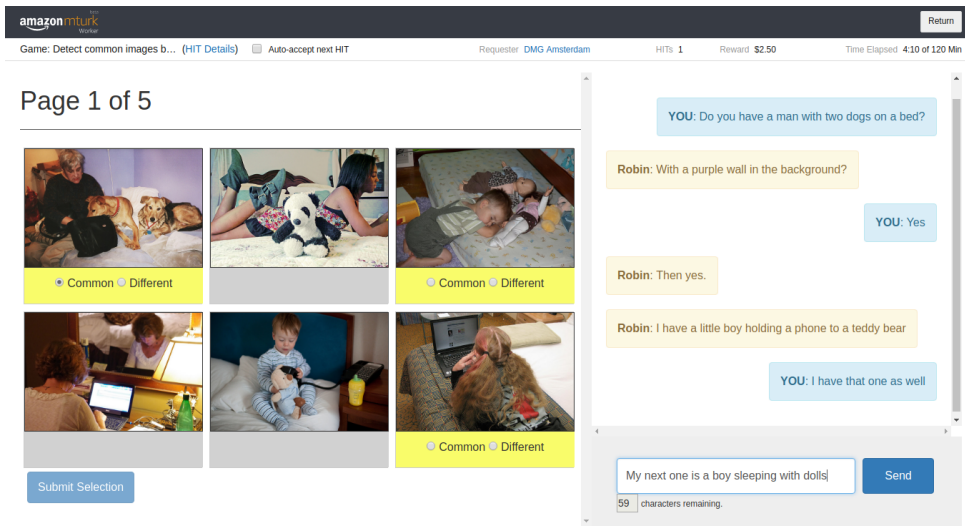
amazon mturk
Worker
Return

Game: Detect common images b... (HIT Details) Auto-accept next HIT
Requester DMG Amsterdam HITs 1 Reward $2.50 Time Elapsed 4:10 of 120 Min

Page 1 of 5

Common Different

Common Different

Common Different

Submit Selection

YOU: Do you have a man with two dogs on a bed?

Robin: With a purple wall in the background?

YOU: Yes

Robin: Then yes.

Robin: I have a little boy holding a phone to a teddy bear

YOU: I have that one as well

My next one is a boy sleeping with dolls

Send

59 characters remaining.